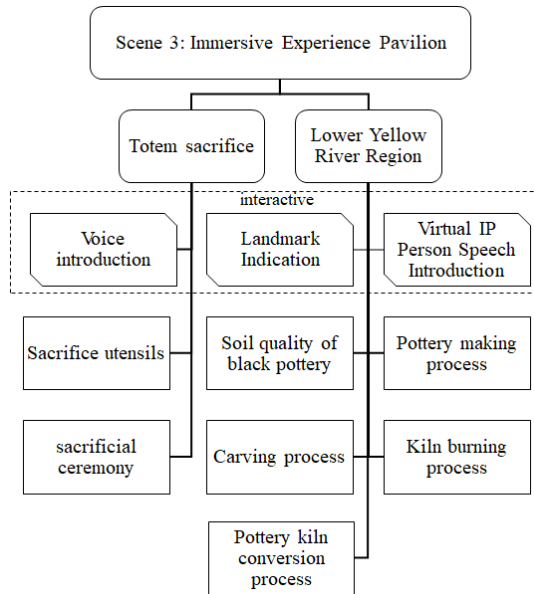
Scene 3: Immersive Experience Pavilion

Totem sacrifice

Lower Yellow River Region

interactive

Voice introduction

Landmark Indication

Virtual IP Person Speech Introduction

Sacrifice utensils

Soil quality of black pottery

Pottery making process

sacrificial ceremony

Carving process

Kiln burning process

Pottery kiln conversion process